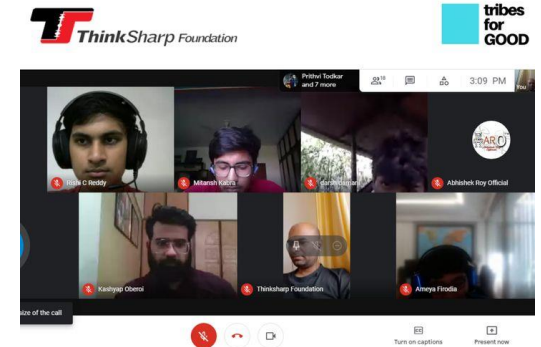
ThinkSharp Foundation

tribes for GOOD

Prithvi Todkar and 7 more

10

3:09 PM

You

Harsh C Reddy

Mitansh Kabra

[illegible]

ARO

Abhishek Roy Official

Kashyap Oberoi

Thinksharp Foundation

Ameya Firodia

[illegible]aize of the call

Turn on captions

Present now